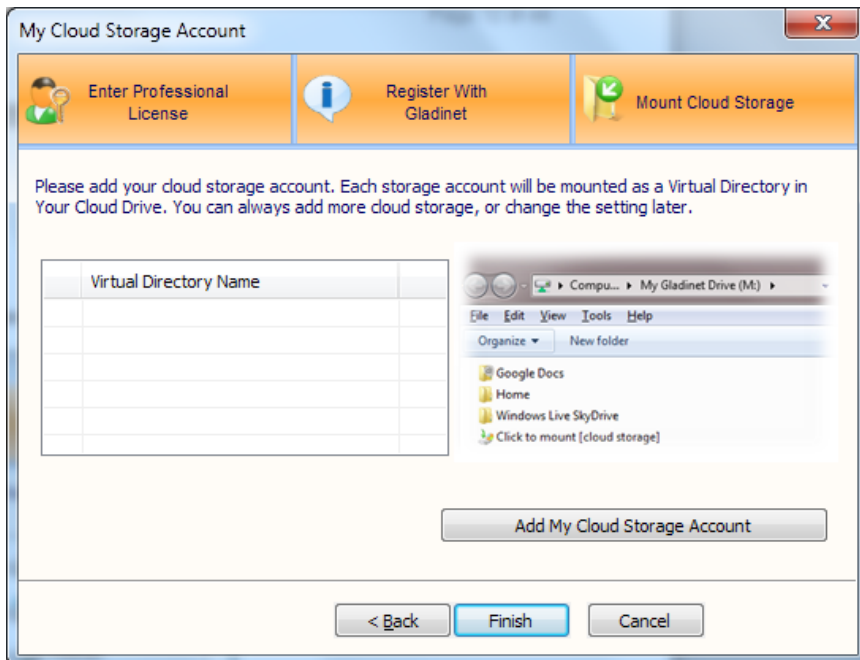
My Cloud Storage Account

Enter Professional License

Register With Gladinet

Mount Cloud Storage

Please add your cloud storage account. Each storage account will be mounted as a Virtual Directory in Your Cloud Drive. You can always add more cloud storage, or change the setting later.

| | Virtual Directory Name | |
|---|---|---|
| | | |
| | | |
| | | |
| | | |
| | | |

Compu... ▸ My Gladinet Drive (M:) ▸

File Edit View Tools Help

Organize ▾ New folder

Google Docs
Home
Windows Live SkyDrive
Click to mount [cloud storage]

Add My Cloud Storage Account

< Back

Finish

Cancel